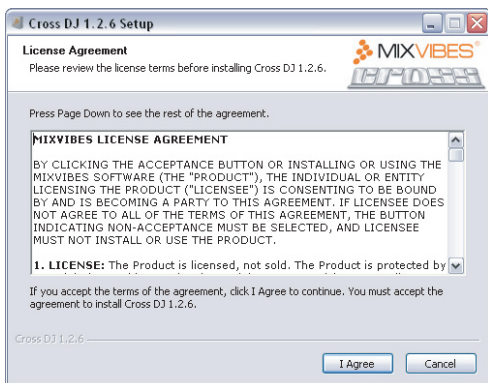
Cross DJ 1.2.6 Setup

License Agreement

Please review the license terms before installing Cross DJ 1.2.6.

MIXVIBES

CROSS

Press Page Down to see the rest of the agreement.

MIXVIBES LICENSE AGREEMENT

BY CLICKING THE ACCEPTANCE BUTTON OR INSTALLING OR USING THE MIXVIBES SOFTWARE (THE "PRODUCT"), THE INDIVIDUAL OR ENTITY LICENSING THE PRODUCT ("LICENSEE") IS CONSENTING TO BE BOUND BY AND IS BECOMING A PARTY TO THIS AGREEMENT. IF LICENSEE DOES NOT AGREE TO ALL OF THE TERMS OF THIS AGREEMENT, THE BUTTON INDICATING NON-ACCEPTANCE MUST BE SELECTED, AND LICENSEE MUST NOT INSTALL OR USE THE PRODUCT.

1. LICENSE: The Product is licensed, not sold. The Product is protected by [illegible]

If you accept the terms of the agreement, click I Agree to continue. You must accept the agreement to install Cross DJ 1.2.6.

Cross DJ 1.2.6

I Agree

Cancel